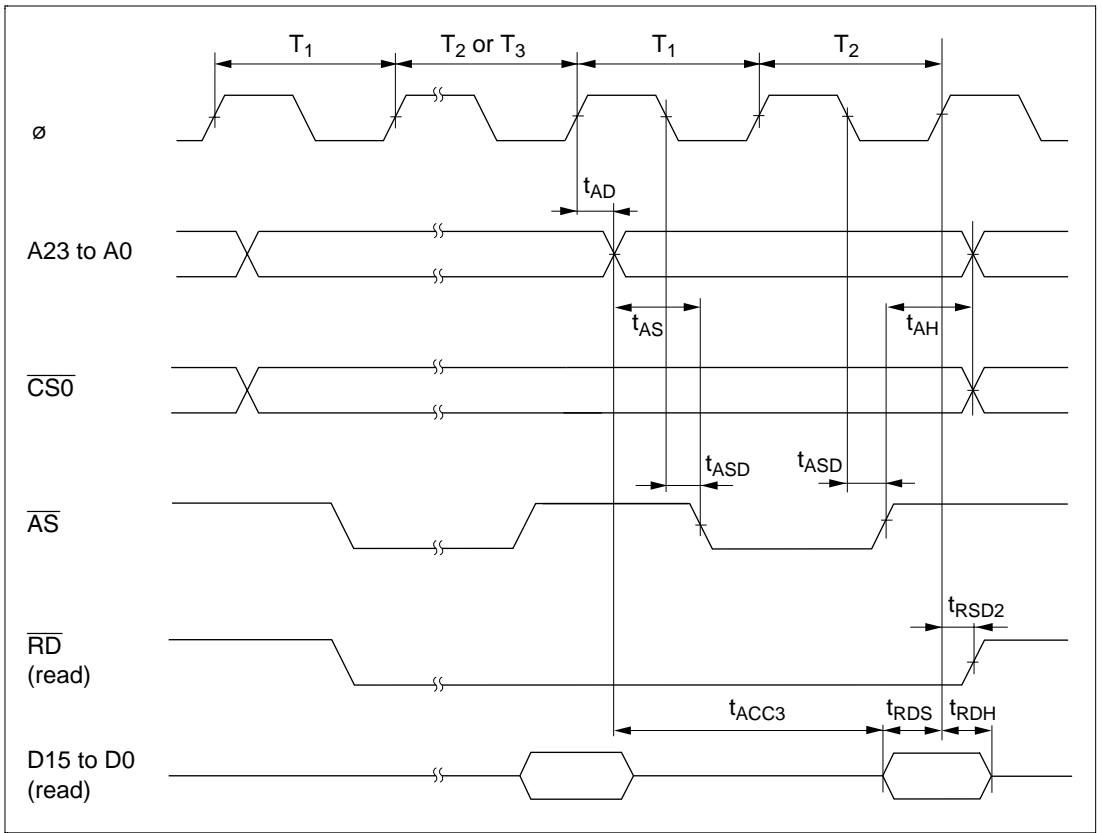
$T_1$

$T_2$ or $T_3$

$T_1$

$T_2$

ø

$t_{AD}$

A23 to A0

$t_{AS}$

$t_{AH}$

$\overline{CS0}$

$t_{ASD}$

$t_{ASD}$

$\overline{AS}$

$t_{RSD2}$

$\overline{RD}$ (read)

$t_{ACC3}$

$t_{RDS}$

$t_{RDH}$

D15 to D0 (read)